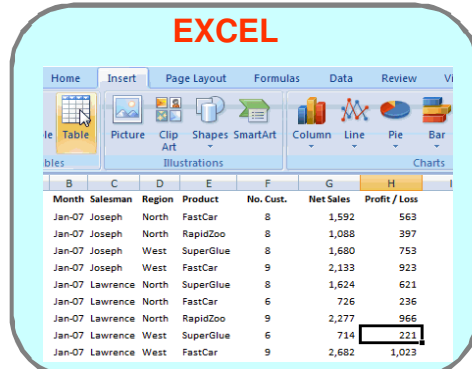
EXCEL

Home Insert Page Layout Formulas Data Review Vi

le Table Picture Clip Art Shapes SmartArt Column Line Pie Bar

bles Illustrations Charts

| B | C | D | E | F | G | H |
|---|---|---|---|---|---|---|
| Month | Salesman | Region | Product | No. Cust. | Net Sales | Profit / Loss |
| Jan-07 | Joseph | North | FastCar | 8 | 1,592 | 563 |
| Jan-07 | Joseph | North | RapidZoo | 8 | 1,088 | 397 |
| Jan-07 | Joseph | West | SuperGlue | 8 | 1,680 | 753 |
| Jan-07 | Joseph | West | FastCar | 9 | 2,133 | 923 |
| Jan-07 | Lawrence | North | SuperGlue | 8 | 1,624 | 621 |
| Jan-07 | Lawrence | North | FastCar | 6 | 726 | 236 |
| Jan-07 | Lawrence | North | RapidZoo | 9 | 2,277 | 966 |
| Jan-07 | Lawrence | West | SuperGlue | 6 | 714 | 221 |
| Jan-07 | Lawrence | West | FastCar | 9 | 2,682 | 1,023 |